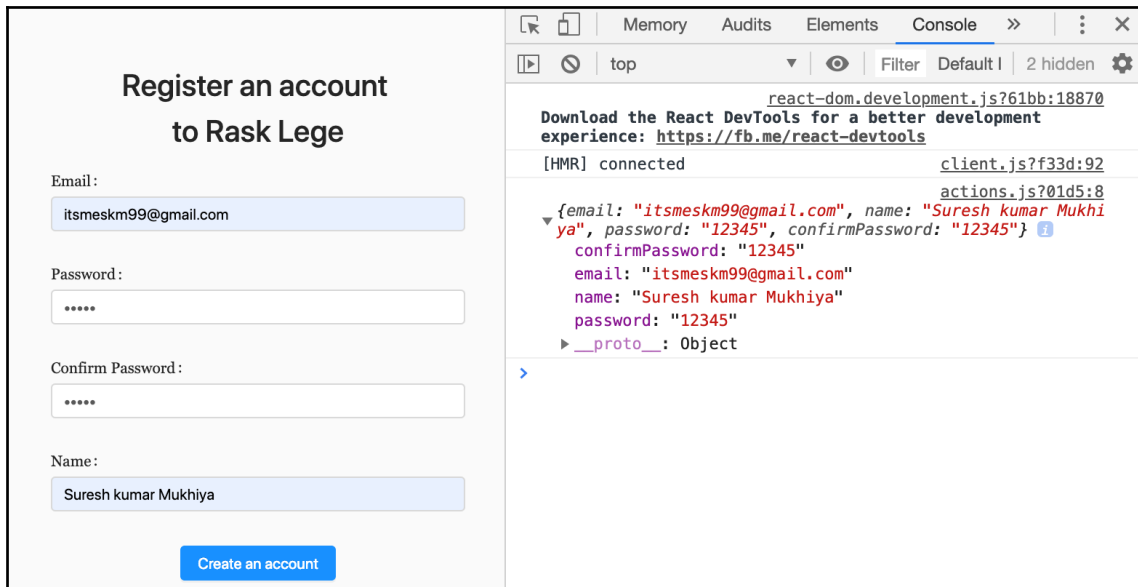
Register an account
to Rask Lege

Email:
itsmeskm99@gmail.com

Password:
•••••

Confirm Password:
•••••

Name:
Suresh kumar Mukhiya

Create an account

Memory Audits Elements Console »

top Filter Default l 2 hidden

react-dom.development.js?61bb:18870
Download the React DevTools for a better development experience: https://fb.me/react-devtools

[HMR] connected client.js?f33d:92

actions.js?01d5:8
{email: "itsmeskm99@gmail.com", name: "Suresh kumar Mukhiya", password: "12345", confirmPassword: "12345"}
confirmPassword: "12345"
email: "itsmeskm99@gmail.com"
name: "Suresh kumar Mukhiya"
password: "12345"
__proto__: Object
>